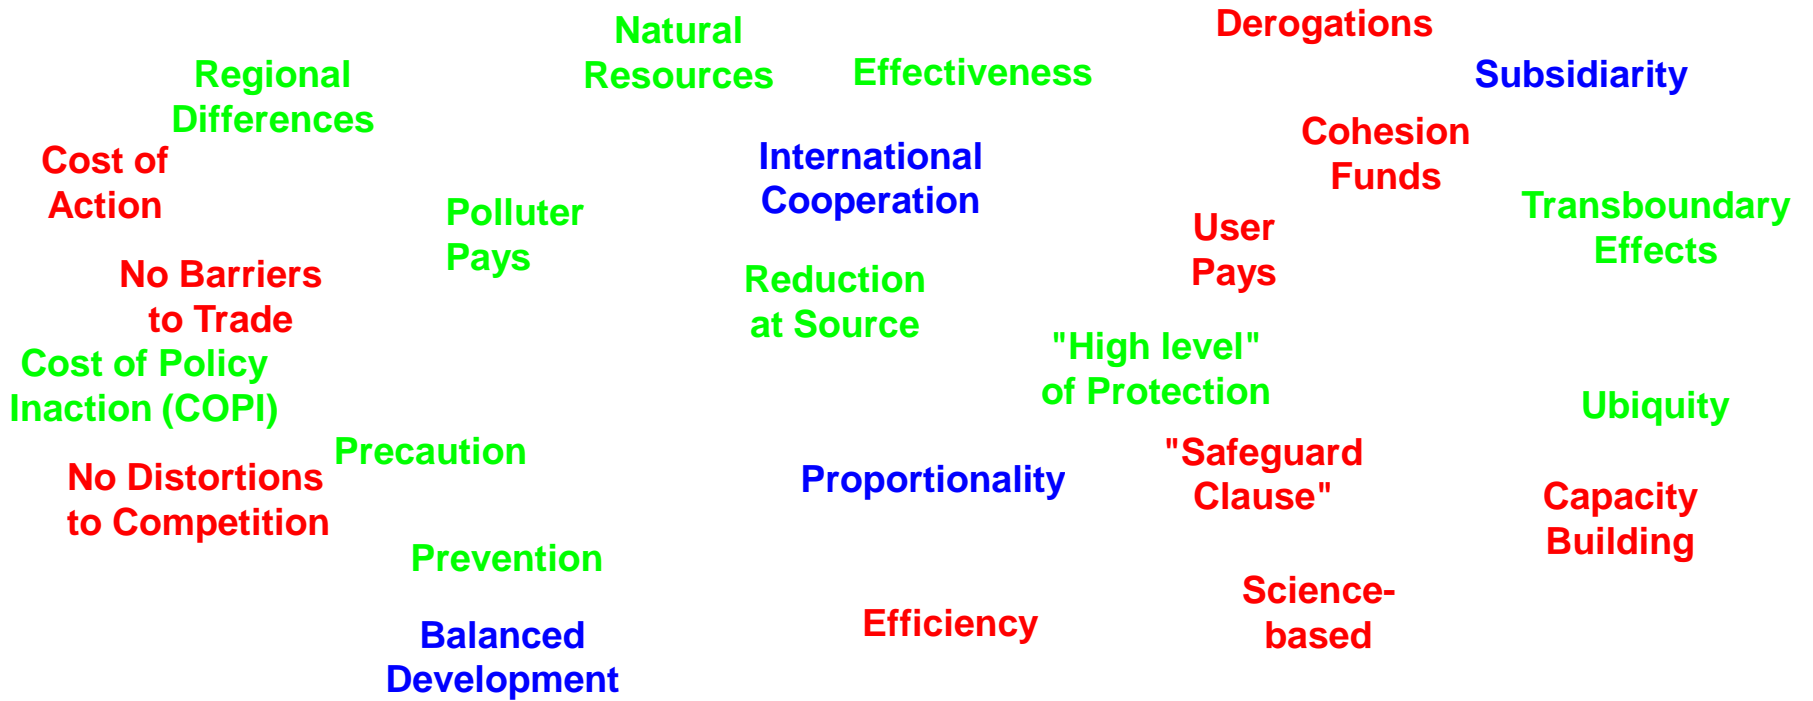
Natural Resources

Derogations

Regional Differences

Effectiveness

Subsidiarity

Cost of Action

International Cooperation

Cohesion Funds

Polluter Pays

User Pays

Transboundary Effects

No Barriers to Trade

Reduction at Source

Cost of Policy Inaction (COPI)

"High level" of Protection

Ubiquity

Precaution

"Safeguard Clause"

No Distortions to Competition

Proportionality

Capacity Building

Prevention

Science-based

Balanced Development

Efficiency